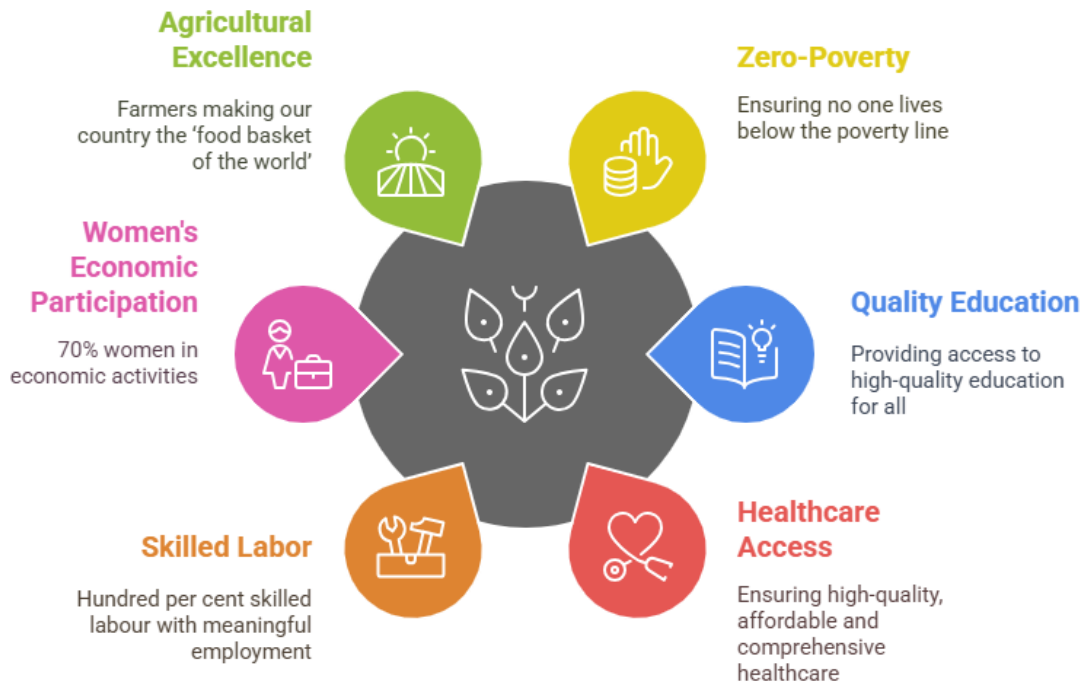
Agricultural Excellence

Farmers making our country the ‘food basket of the world’

Zero-Poverty

Ensuring no one lives below the poverty line

Women's Economic Participation

70% women in economic activities

Quality Education

Providing access to high-quality education for all

Skilled Labor

Hundred per cent skilled labour with meaningful employment

Healthcare Access

Ensuring high-quality, affordable and comprehensive healthcare